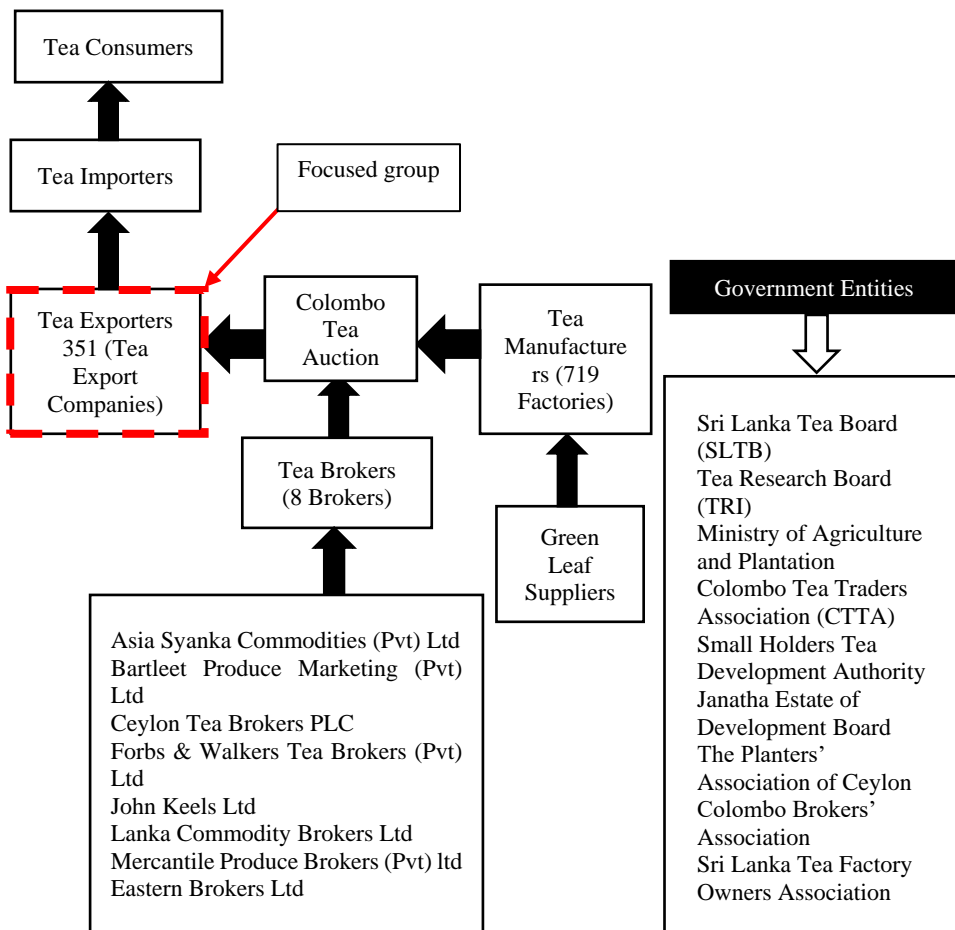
Tea Consumers

Tea Importers

Focused group

Tea Exporters 351 (Tea Export Companies)

Colombo Tea Auction

Tea Manufacturers (719 Factories)

Government Entities

Tea Brokers (8 Brokers)

Green Leaf Suppliers

Asia Syanka Commodities (Pvt) Ltd
Bartleet Produce Marketing (Pvt) Ltd
Ceylon Tea Brokers PLC
Forbs & Walkers Tea Brokers (Pvt) Ltd
John Keels Ltd
Lanka Commodity Brokers Ltd
Mercantile Produce Brokers (Pvt) ltd
Eastern Brokers Ltd

Sri Lanka Tea Board (SLTB)
Tea Research Board (TRI)
Ministry of Agriculture and Plantation
Colombo Tea Traders Association (CTTA)
Small Holders Tea Development Authority
Janatha Estate of Development Board
The Planters' Association of Ceylon
Colombo Brokers' Association
Sri Lanka Tea Factory Owners Association